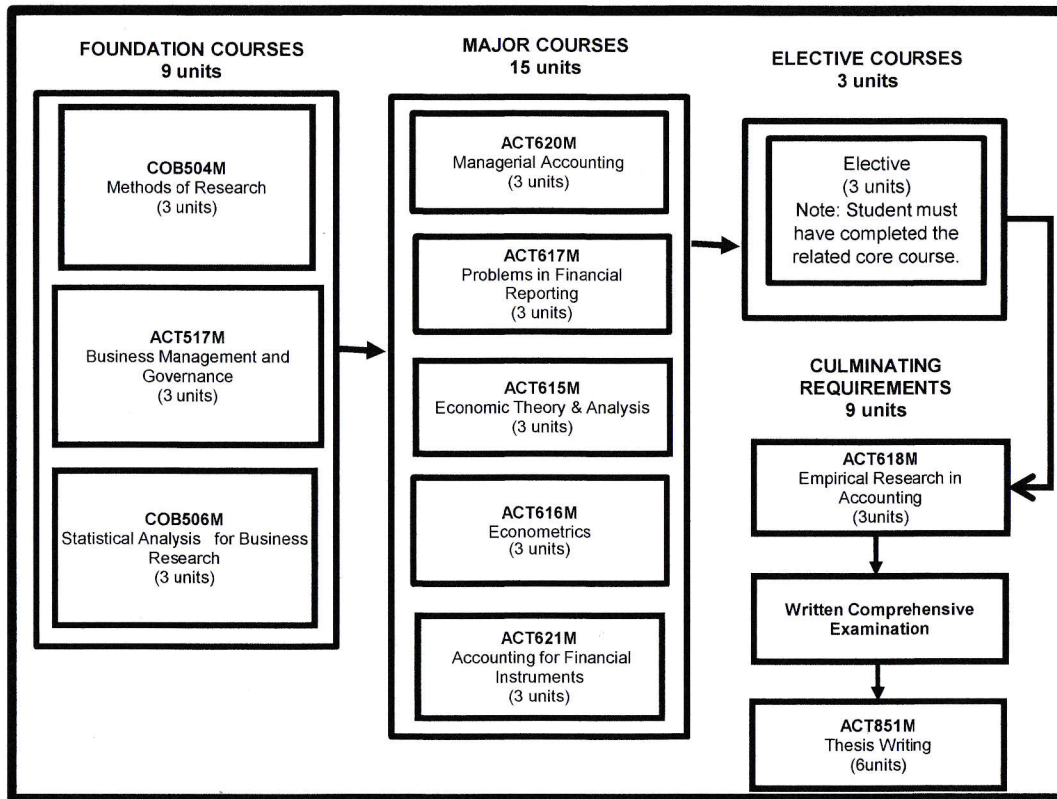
FOUNDATION COURSES
9 units

COB504M
Methods of Research
(3 units)

ACT517M
Business Management and Governance
(3 units)

COB506M
Statistical Analysis for Business Research
(3 units)

MAJOR COURSES
15 units

ACT620M
Managerial Accounting
(3 units)

ACT617M
Problems in Financial Reporting
(3 units)

ACT615M
Economic Theory & Analysis
(3 units)

ACT616M
Econometrics
(3 units)

ACT621M
Accounting for Financial Instruments
(3 units)

ELECTIVE COURSES
3 units

Elective
(3 units)
Note: Student must have completed the related core course.

CULMINATING REQUIREMENTS
9 units

ACT618M
Empirical Research in Accounting
(3units)

Written Comprehensive Examination

ACT851M
Thesis Writing
(6units)